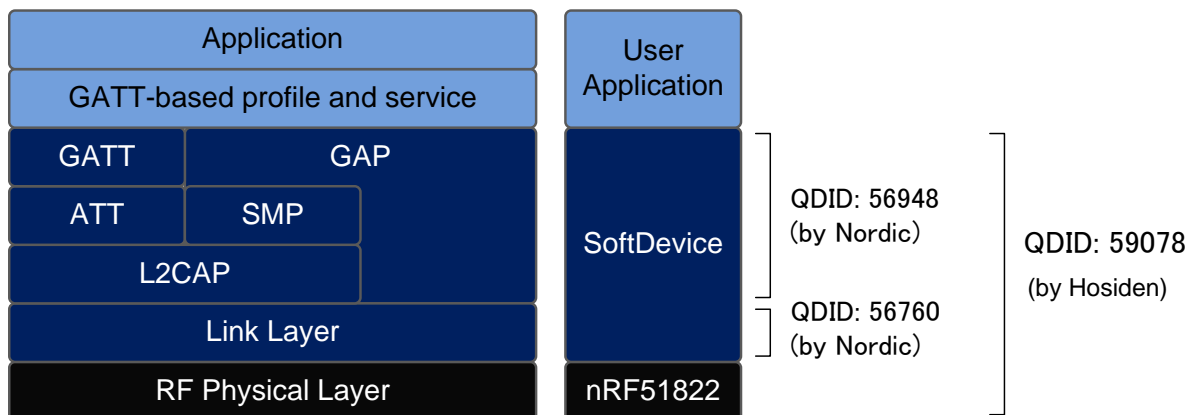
Application

GATT-based profile and service

GATT

GAP

ATT

SMP

L2CAP

Link Layer

RF Physical Layer

User Application

SoftDevice

nRF51822

QDID: 56948
(by Nordic)

QDID: 56760
(by Nordic)

QDID: 59078
(by Hosiden)